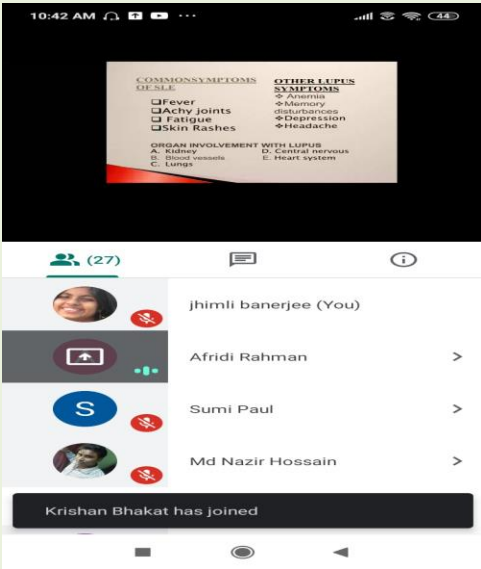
10:42 AM

44

COMMONSYMPTOMS OF SLE

❑Fever
❑Achy joints
❑ Fatigue
❑Skin Rashes

OTHER LUPUS SYMPTOMS

❖Anemia
❖Memory disturbances
❖Depression
❖Headache

ORGAN INVOLVEMENT WITH LUPUS
A. Kidney
B. Blood vessels
C. Lungs
D. Central nervous
E. Heart system

(27)

jhimli banerjee (You)

Afridi Rahman

S

Sumi Paul

Md Nazir Hossain

Krishan Bhakat has joined